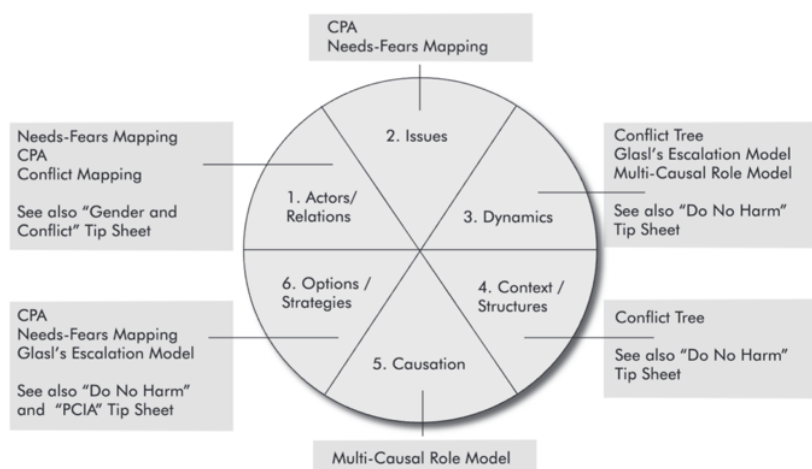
CPA
Needs-Fears Mapping

Needs-Fears Mapping
CPA
Conflict Mapping

See also "Gender and Conflict" Tip Sheet

2. Issues

1. Actors/ Relations

3. Dynamics

Conflict Tree
Glasl's Escalation Model
Multi-Causal Role Model

See also "Do No Harm" Tip Sheet

6. Options / Strategies

4. Context / Structures

5. Causation

CPA
Needs-Fears Mapping
Glasl's Escalation Model

See also "Do No Harm" and "PCIA" Tip Sheet

Conflict Tree

See also "Do No Harm" Tip Sheet

Multi-Causal Role Model